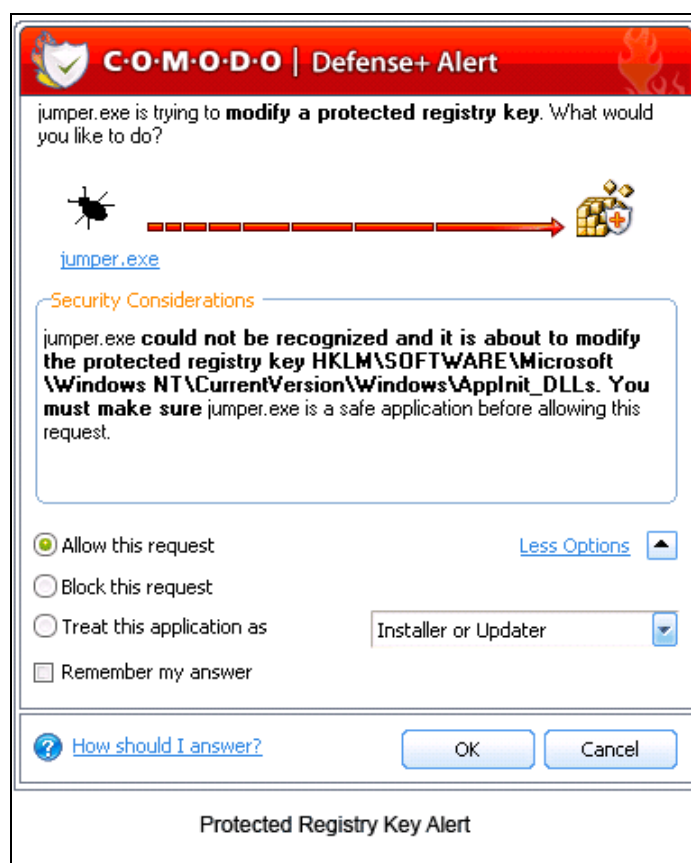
C·O·M·O·D·O | Defense+ Alert

jumper.exe is trying to **modify a protected registry key**. What would you like to do?

jumper.exe

Security Considerations

jumper.exe **could not be recognized and it is about to modify the protected registry key HKLM\SOFTWARE\Microsoft \Windows NT\CurrentVersion\Windows\AppInit_DLLs. You must make sure** jumper.exe is a safe application before allowing this request.

Allow this request

Less Options

Block this request

Treat this application as

Installer or Updater

Remember my answer

How should I answer?

OK

Cancel

Protected Registry Key Alert